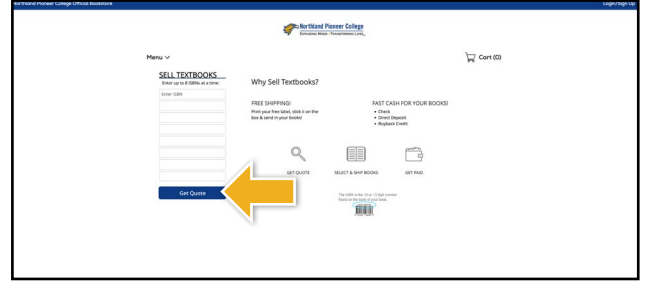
Northland Pioneer College Official Bookstore

Login/Sign Up

Northland Pioneer College
Expanding Minds · Transforming Lives

Menu ∨

Cart (0)

SELL TEXTBOOKS
Enter up to 8 ISBNs at a time:

Enter ISBN

Get Quote

Why Sell Textbooks?

FREE SHIPPING!
Print your free label, stick it on the box & send in your books!

FAST CASH FOR YOUR BOOKS!
• Check
• Direct Deposit
• Buyback Credit

GET QUOTE

SELECT & SHIP BOOKS

GET PAID

The ISBN is the 10 or 13 digit number found on the back of your book.